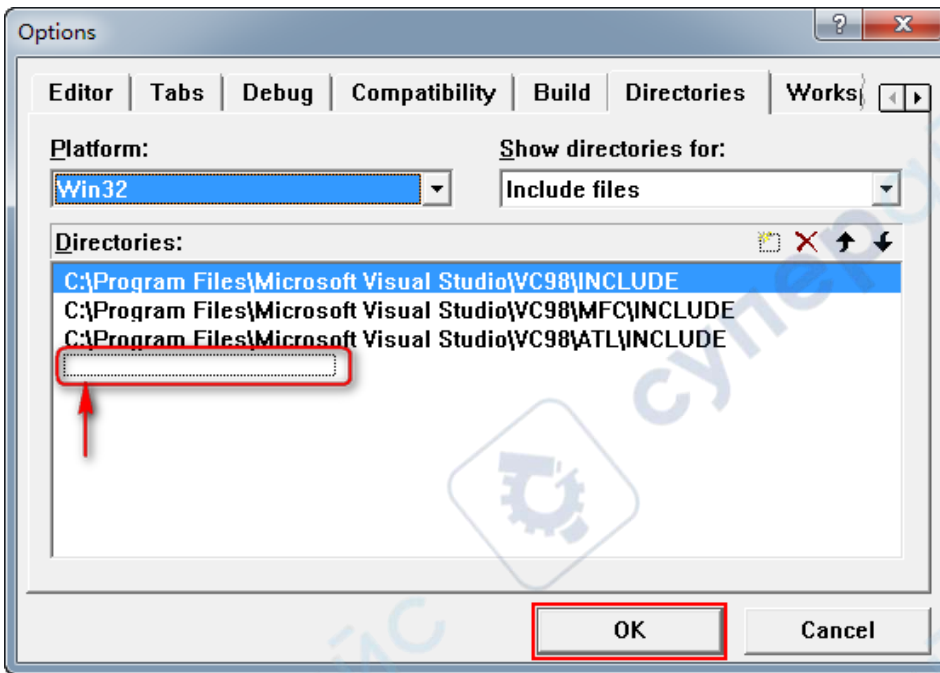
Options

?
X

Editor | Tabs | Debug | Compatibility | Build | Directories | Works

Platform:
Win32

Show directories for:
Include files

Directories:

C:\Program Files\Microsoft Visual Studio\VC98\INCLUDE
C:\Program Files\Microsoft Visual Studio\VC98\MFC\INCLUDE
C:\Program Files\Microsoft Visual Studio\VC98\ATL\INCLUDE

cytron

OK
Cancel